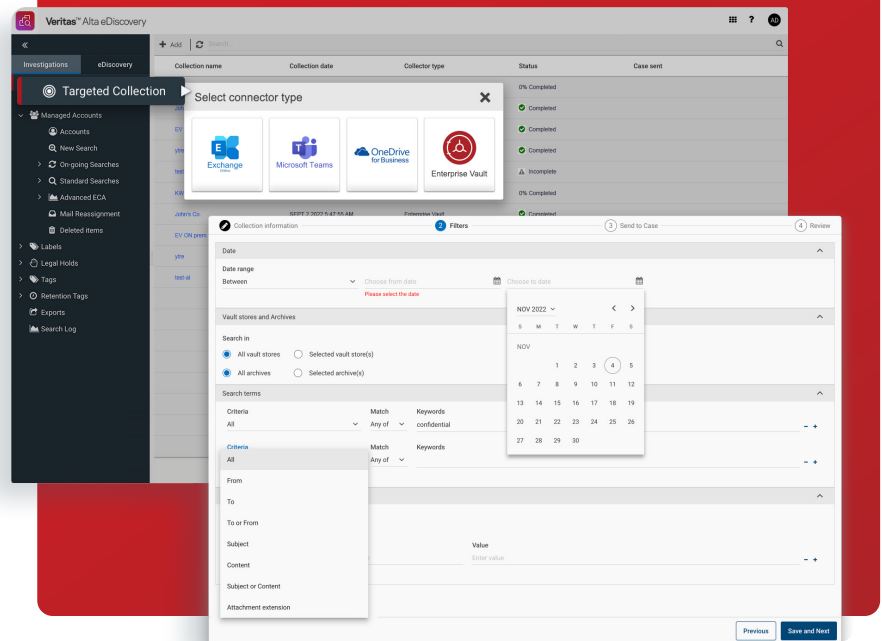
Veritas™ Alta eDiscovery

AD

«

Investigations

eDiscovery

Targeted Collection

Managed Accounts

Accounts

New Search

On-going Searches

Standard Searches

Advanced ECA

Mail Reassignment

Deleted items

Labels

Legal Holds

Tags

Retention Tags

Exports

Search Log

+ Add

Search

| Collection name | Collection date | Collector type | Status | Case sent |
|---|---|---|---|---|
| | | | 0% Completed | |
| | | | Completed | |
| EV | | | Completed | |
| | | | Completed | |
| | | | Incomplete | |
| | | | 0% Completed | |
| John's Co | SEPT 2 2022 5:47:55 AM | Enterprise Vault | Completed | |
| EV ON prem | | | | |

Select connector type

Exchange

Microsoft Teams

OneDrive for Business

Enterprise Vault

Collection information

2 Filters

3 Send to Case

4 Review

Date

Date range

Between

Choose from date

Choose to date

Please select the date

NOV 2022

| S | M | T | W | T | F | S |
|---|---|---|---|---|---|---|
| NOV | | | | | | |
| | | 1 | 2 | 3 | 4 | 5 |
| 6 | 7 | 8 | 9 | 10 | 11 | 12 |
| 13 | 14 | 15 | 16 | 17 | 18 | 19 |
| 20 | 21 | 22 | 23 | 24 | 25 | 26 |
| 27 | 28 | 29 | 30 | | | |

Vault stores and Archives

Search in

All vault stores

Selected vault store(s)

All archives

Selected archive(s)

Search terms

Criteria

All

Match

Any of

Keywords

confidential

Criteria

Match

Any of

Keywords

All

From

To

To or From

Subject

Content

Subject or Content

Attachment extension

Value

Enter value

Previous

Save and Next